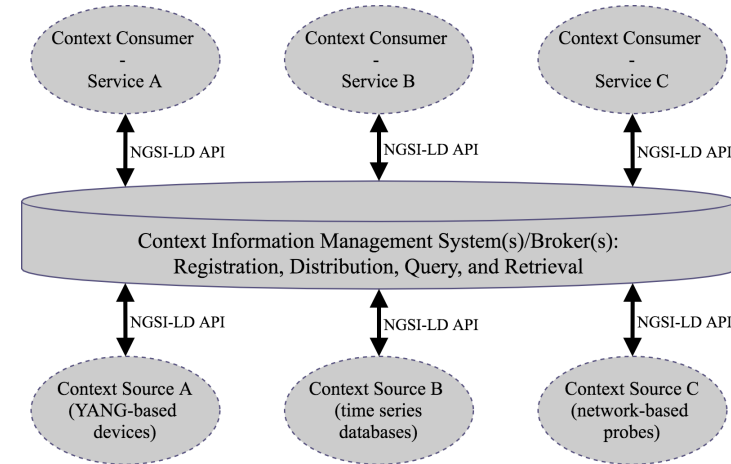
Context Consumer
-
Service A

Context Consumer
-
Service B

Context Consumer
-
Service C

NGSI-LD API

NGSI-LD API

NGSI-LD API

Context Information Management System(s)/Broker(s):
Registration, Distribution, Query, and Retrieval

NGSI-LD API

NGSI-LD API

NGSI-LD API

Context Source A
(YANG-based
devices)

Context Source B
(time series
databases)

Context Source C
(network-based
probes)